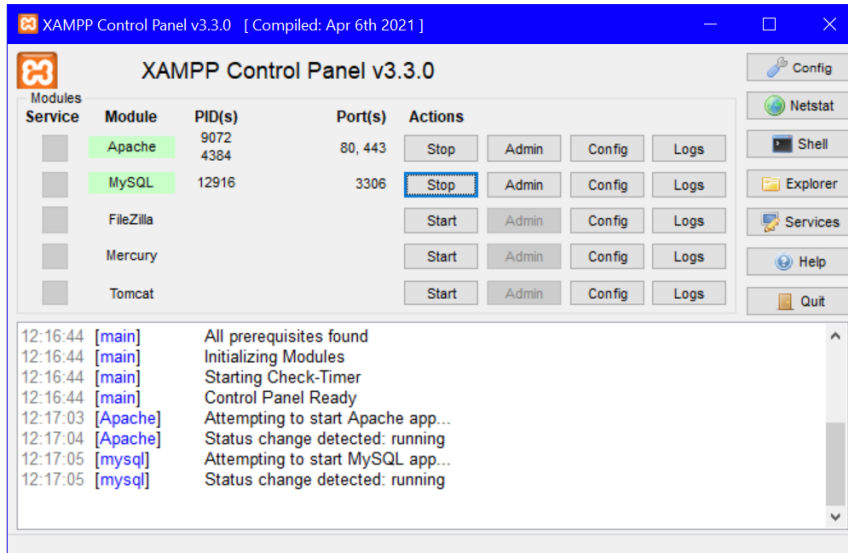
XAMPP Control Panel v3.3.0 [ Compiled: Apr 6th 2021 ]

XAMPP Control Panel v3.3.0

Config
Netstat
Shell
Explorer
Services
Help
Quit

Modules

| Service | Module | PID(s) | Port(s) | Actions | | | |
|---|---|---|---|---|---|---|---|
| | Apache | 9072 4384 | 80, 443 | Stop | Admin | Config | Logs |
| | MySQL | 12916 | 3306 | Stop | Admin | Config | Logs |
| | FileZilla | | | Start | Admin | Config | Logs |
| | Mercury | | | Start | Admin | Config | Logs |
| | Tomcat | | | Start | Admin | Config | Logs |

12:16:44 [main] All prerequisites found
12:16:44 [main] Initializing Modules
12:16:44 [main] Starting Check-Timer
12:16:44 [main] Control Panel Ready
12:17:03 [Apache] Attempting to start Apache app...
12:17:04 [Apache] Status change detected: running
12:17:05 [mysql] Attempting to start MySQL app...
12:17:05 [mysql] Status change detected: running